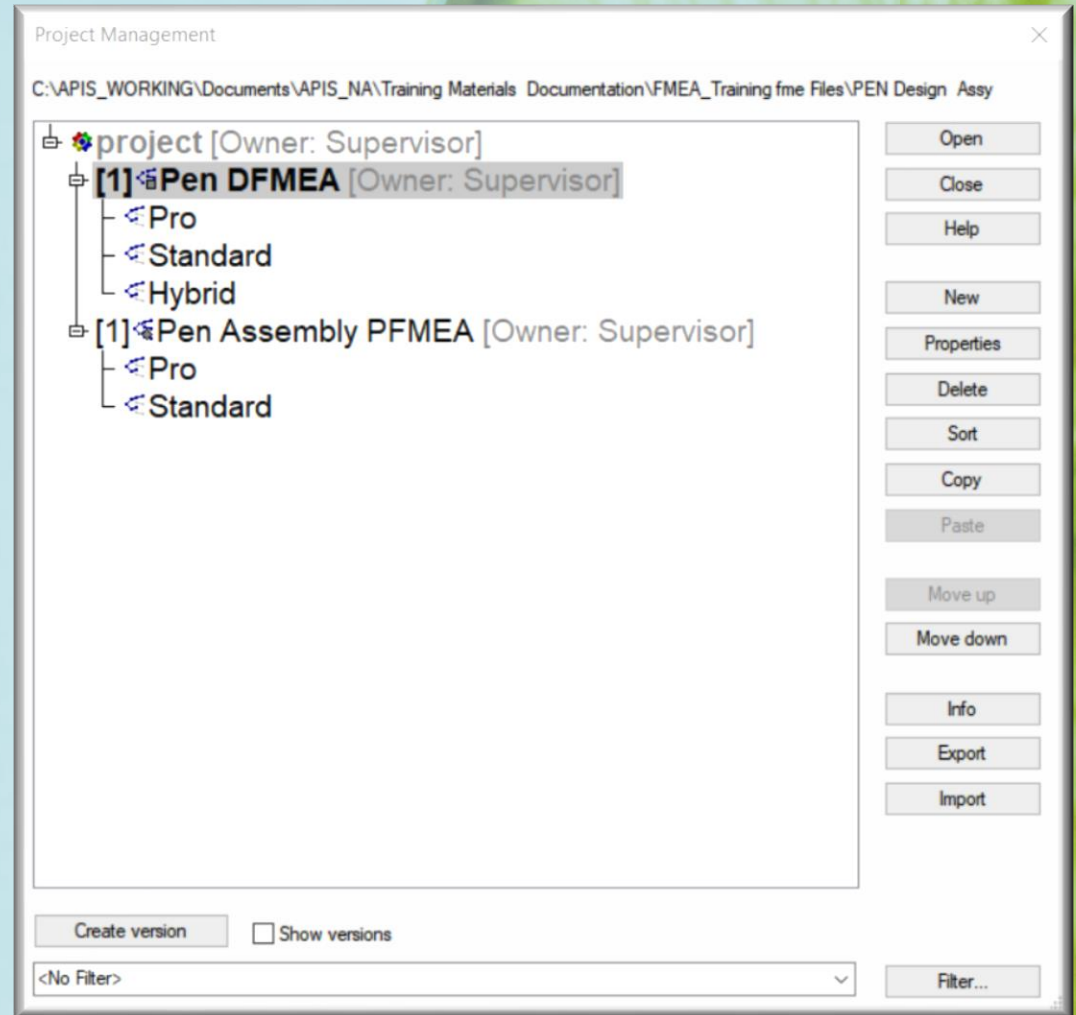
Project Management

C:\APIS_WORKING\Documents\APIS_NA\Training Materials Documentation\FMEA_Training fme Files\PEN Design Assy

project [Owner: Supervisor]
[1] Pen DFMEA [Owner: Supervisor]
Pro
Standard
Hybrid
[1] Pen Assembly PFMEA [Owner: Supervisor]
Pro
Standard

Open
Close
Help
New
Properties
Delete
Sort
Copy
Paste
Move up
Move down
Info
Export
Import

Create version
Show versions
<No Filter>
Filter...